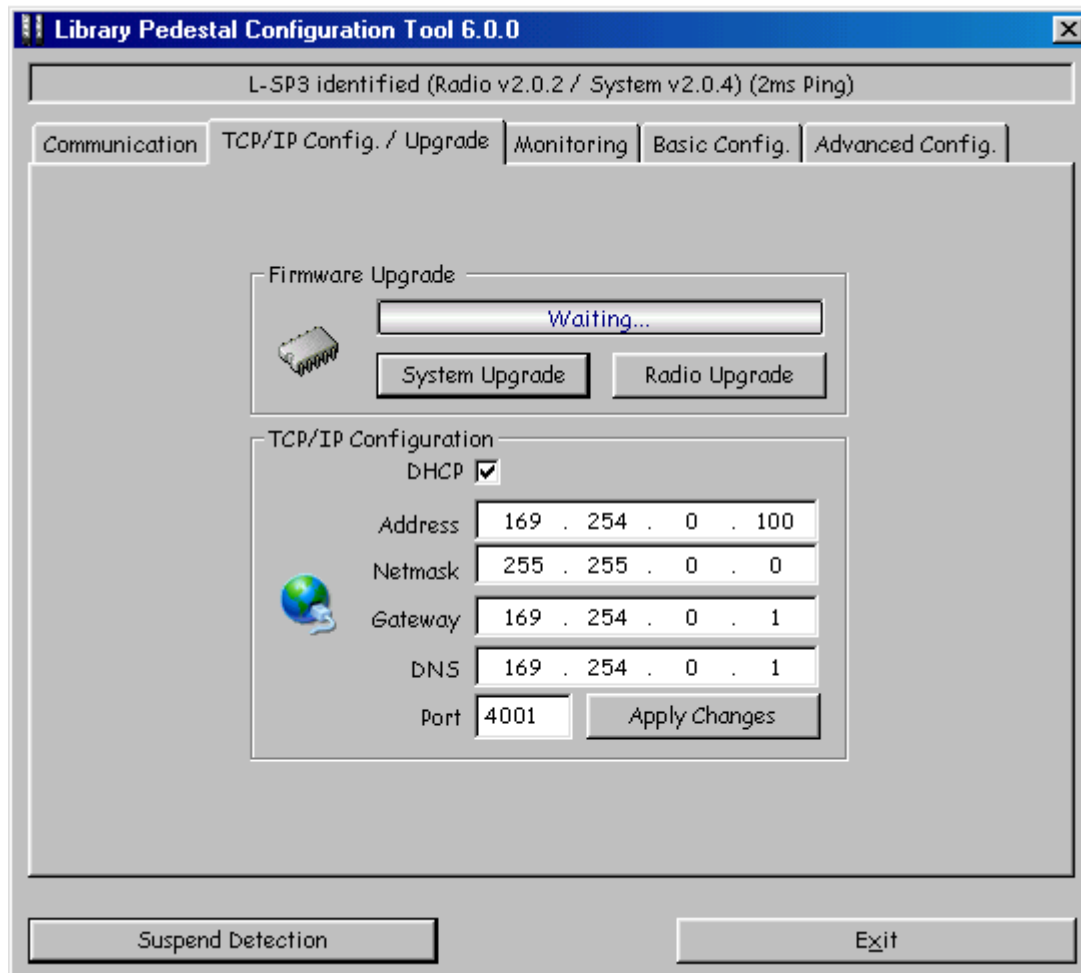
Library Pedestal Configuration Tool 6.0.0

L-SP3 identified (Radio v2.0.2 / System v2.0.4) (2ms Ping)

Communication | TCP/IP Config. / Upgrade | Monitoring | Basic Config. | Advanced Config.

Firmware Upgrade

Waiting...

System Upgrade

Radio Upgrade

TCP/IP Configuration

DHCP ☑

Address 169 . 254 . 0 . 100

Netmask 255 . 255 . 0 . 0

Gateway 169 . 254 . 0 . 1

DNS 169 . 254 . 0 . 1

Port 4001

Apply Changes

Suspend Detection

Exit